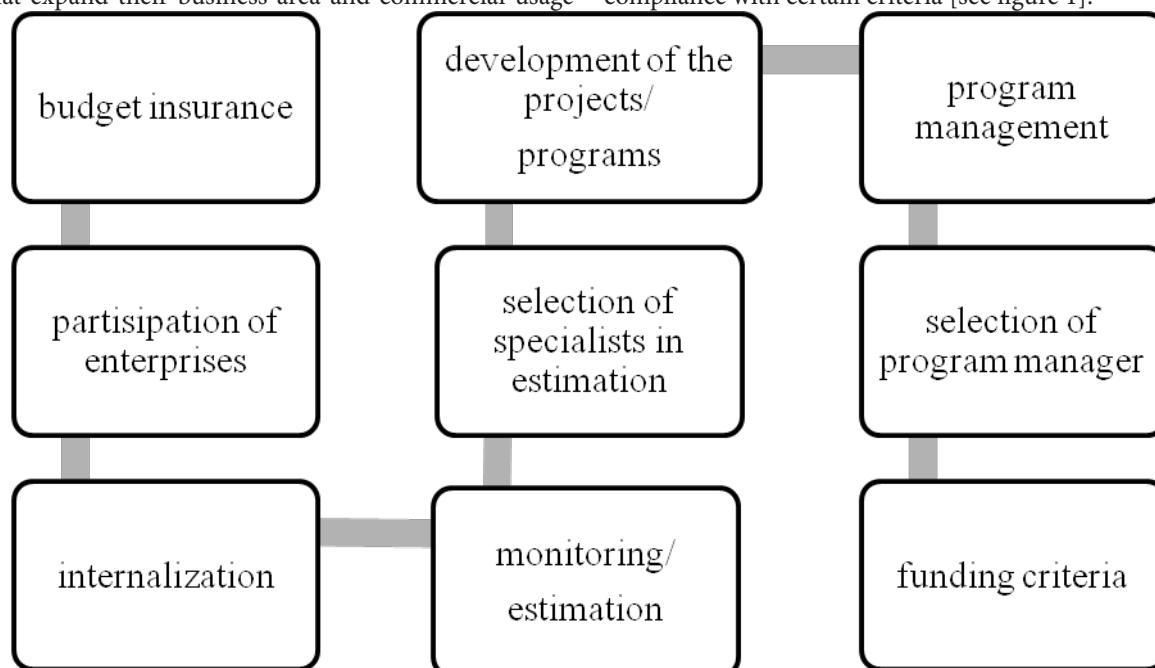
at expand their business area and commercial usage – compliance with certain criteria [see figure 1].

budget insurance

partisipation of enterprises

internalization

development of the projects/ programs

selection of specialists in estimation

monitoring/ estimation

program management

selection of program manager

funding criteria